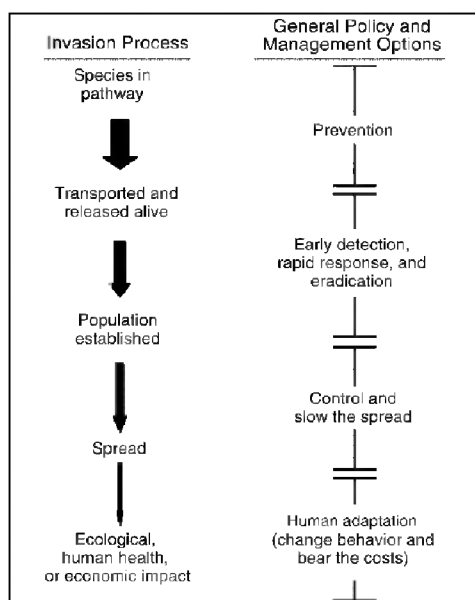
Invasion Process

Species in pathway

Transported and released alive

Population established

Spread

Ecological, human health, or economic impact

General Policy and Management Options

Prevention

Early detection, rapid response, and eradication

Control and slow the spread

Human adaptation (change behavior and bear the costs)